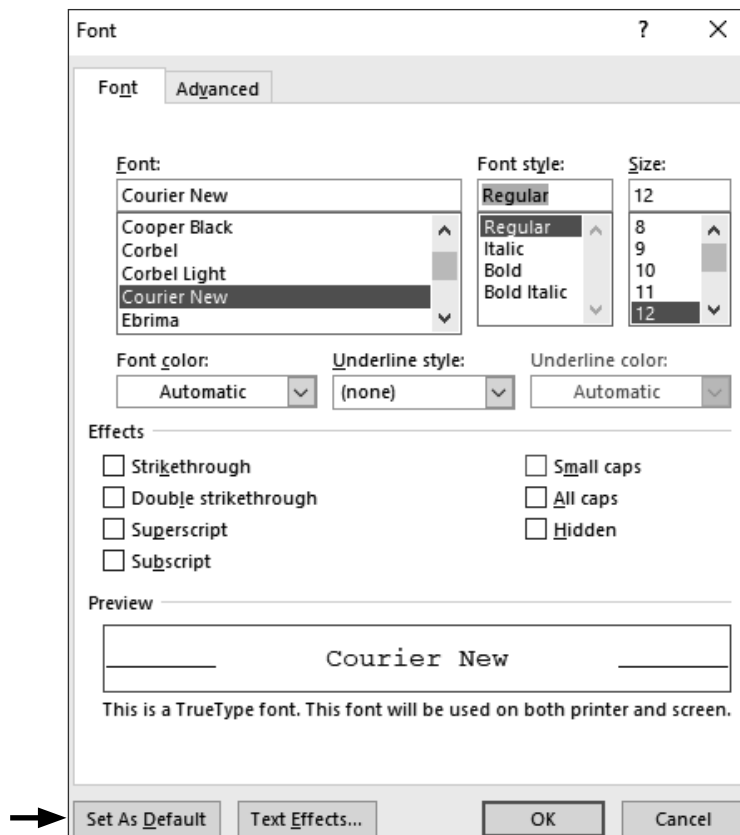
Font ? ×

Font Advanced

Font:
Courier New
Cooper Black
Corbel
Corbel Light
Courier New
Ebrima

Font style:
Regular
Regular
Italic
Bold
Bold Italic

Size:
12
8
9
10
11
12

Font color:
Automatic

Underline style:
(none)

Underline color:
Automatic

Effects

Strikethrough
Double strikethrough
Superscript
Subscript

Small caps
All caps
Hidden

Preview

Courier New

This is a TrueType font. This font will be used on both printer and screen.

Set As Default
Text Effects...
OK
Cancel